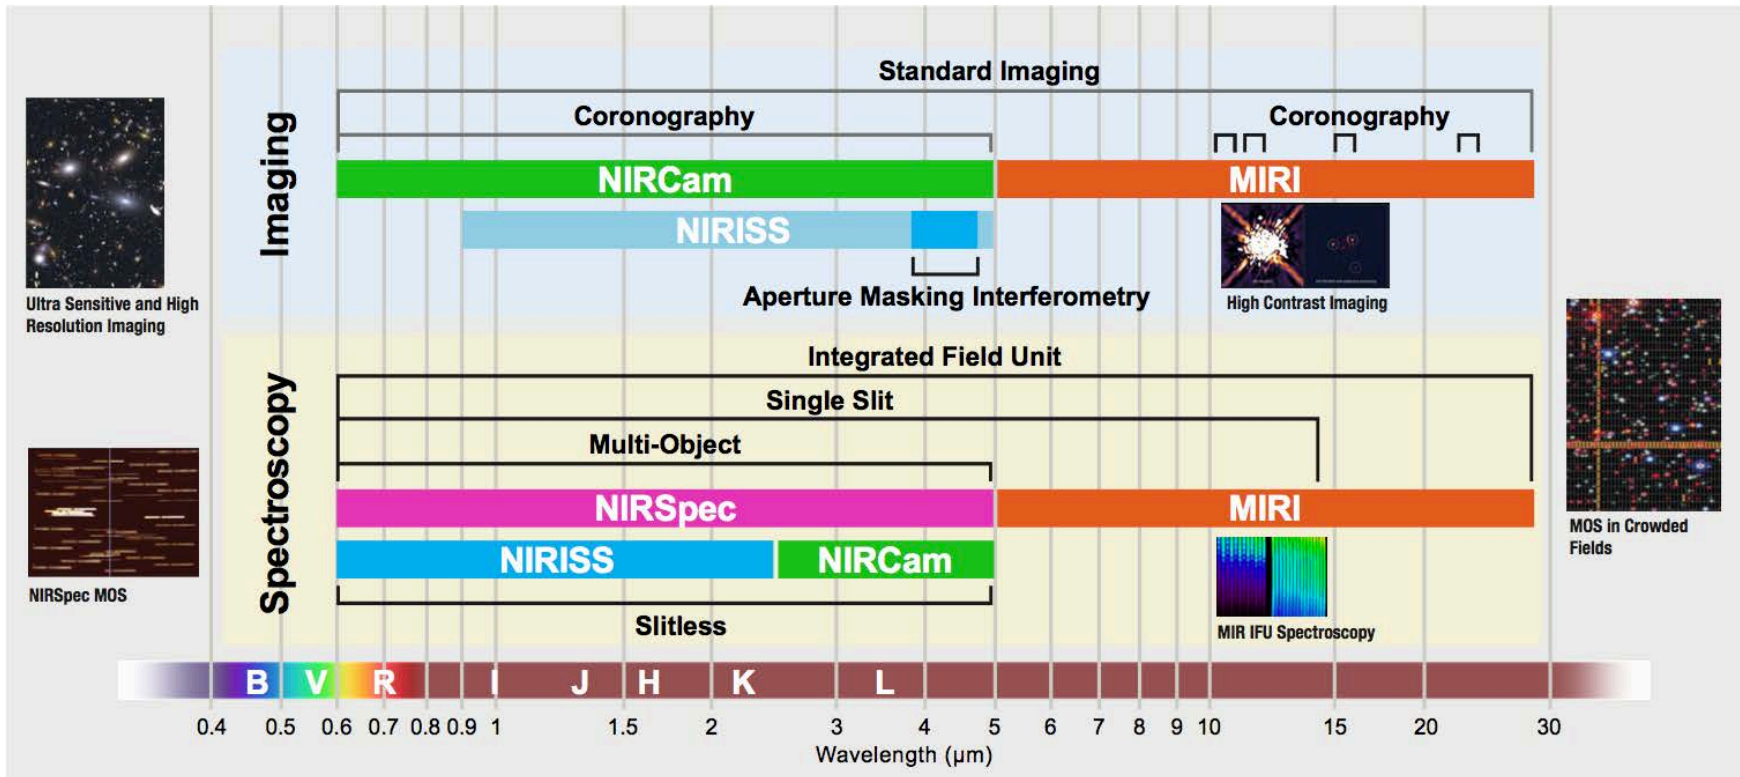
Imaging

Standard Imaging

Coronography

Coronography

NIRCam

MIRI

NIRISS

Aperture Masking Interferometry

High Contrast Imaging

Ultra Sensitive and High Resolution Imaging

Spectroscopy

Integrated Field Unit

Single Slit

Multi-Object

NIRSpec

MIRI

NIRISS

NIRCam

Slitless

MIR IFU Spectroscopy

NIRSpec MOS

MOS in Crowded Fields

B V R I J H K L

0.4 0.5 0.6 0.7 0.8 0.9 1 1.5 2 3 4 5 6 7 8 9 10 15 20 30

Wavelength (μm)